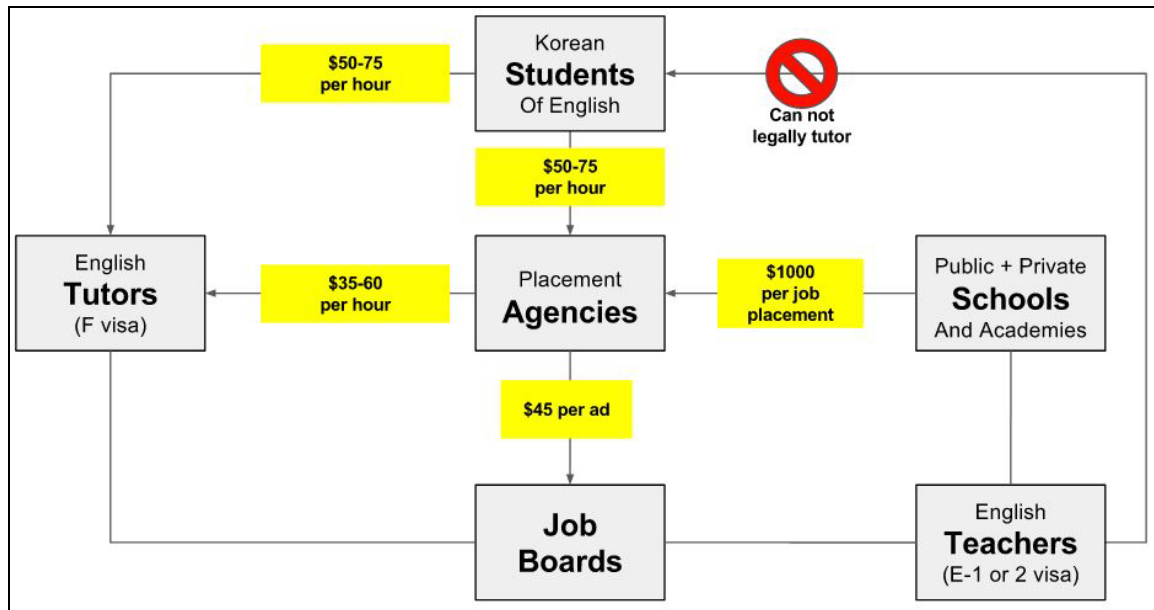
Korean
Students
Of English

$50-75 per hour

Can not legally tutor

$50-75 per hour

English
Tutors
(F visa)

$35-60 per hour

Placement
Agencies

$1000 per job placement

Public + Private
Schools
And Academies

$45 per ad

Job
Boards

English
Teachers
(E-1 or 2 visa)